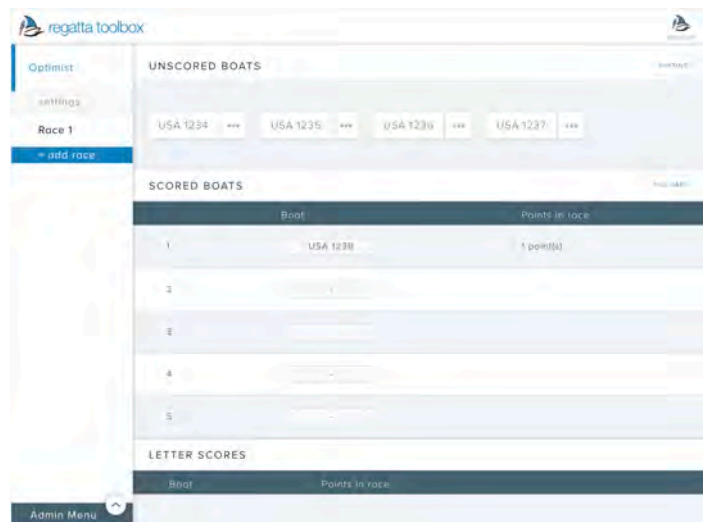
regatta toolbox

Optimist

settings

Race 1

+ add race

UNSCORED BOATS

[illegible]

USA 1234 •••

USA 1235 •••

USA 1236 •••

USA 1237 •••

SCORED BOATS

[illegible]

|  | Boat | Points in race |
|---|---|---|
| 1 | USA 1238 | 1 point(s) |
| 2 | - |  |
| 3 | - |  |
| 4 | - |  |
| 5 | - |  |

LETTER SCORES

| Boat | Points in race |
|---|---|

Admin Menu